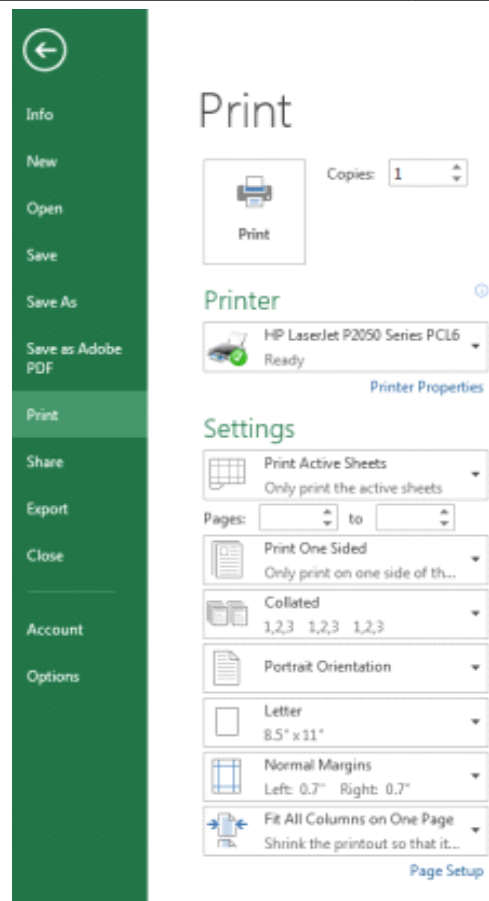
Info
New
Open
Save
Save As
Save as Adobe PDF
Print
Share
Export
Close
Account
Options

Print

Print

Copies: 1

Printer

HP LaserJet P2050 Series PCL6
Ready

Printer Properties

Settings

Print Active Sheets
Only print the active sheets

Pages: to

Print One Sided
Only print on one side of th...

Collated
1,2,3 1,2,3 1,2,3

Portrait Orientation

Letter
8.5" x 11"

Normal Margins
Left: 0.7" Right: 0.7"

Fit All Columns on One Page
Shrink the printout so that it...

Page Setup